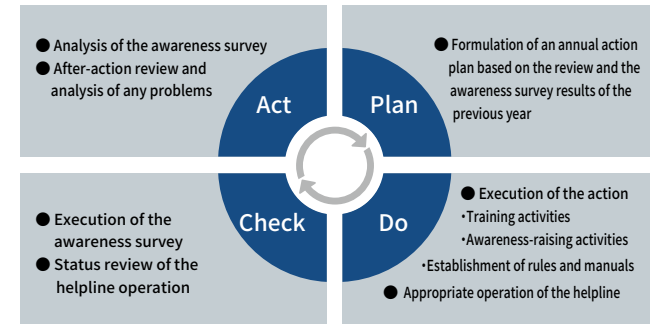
● Analysis of the awareness survey
● After-action review and analysis of any problems

Act

Plan

● Formulation of an annual action plan based on the review and the awareness survey results of the previous year

● Execution of the awareness survey
● Status review of the helpline operation

Check

Do

● Execution of the action
・Training activities
・Awareness-raising activities
・Establishment of rules and manuals
● Appropriate operation of the helpline